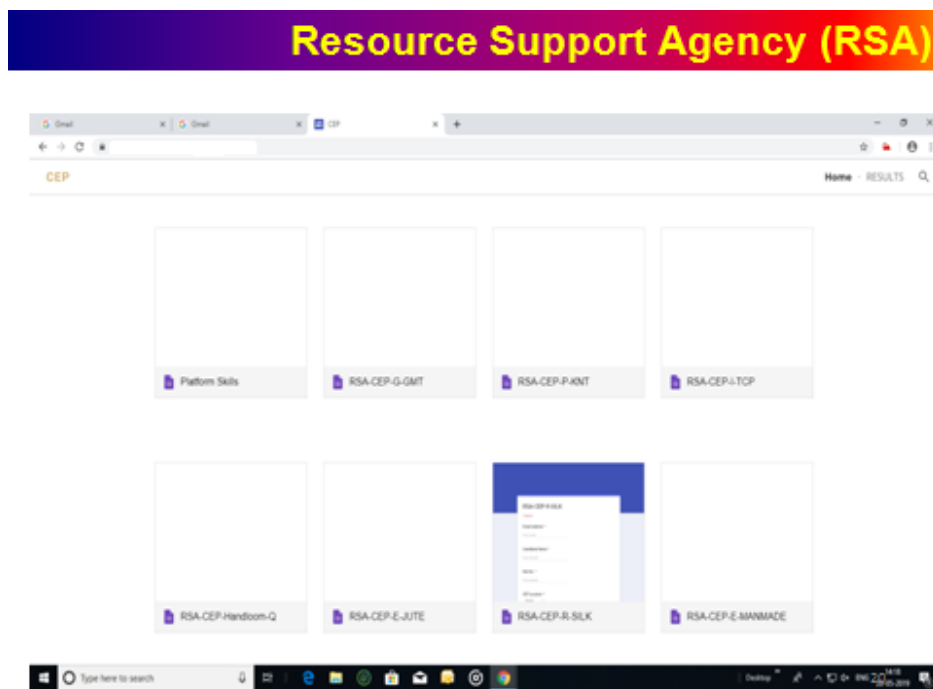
Resource Support Agency (RSA)

Gmail
Gmail
CEP

CEP

Home RESULTS

Platform Skills

RSA-CEP-G-GMT

RSA-CEP-P-KNT

RSA-CEP-I-TCP

RSA-CEP-Handloom-Q

RSA-CEP-E-JUTE

RSA-CEP-R-SILK

RSA-CEP-E-MANMADE

Type here to search

Desktop

ENG